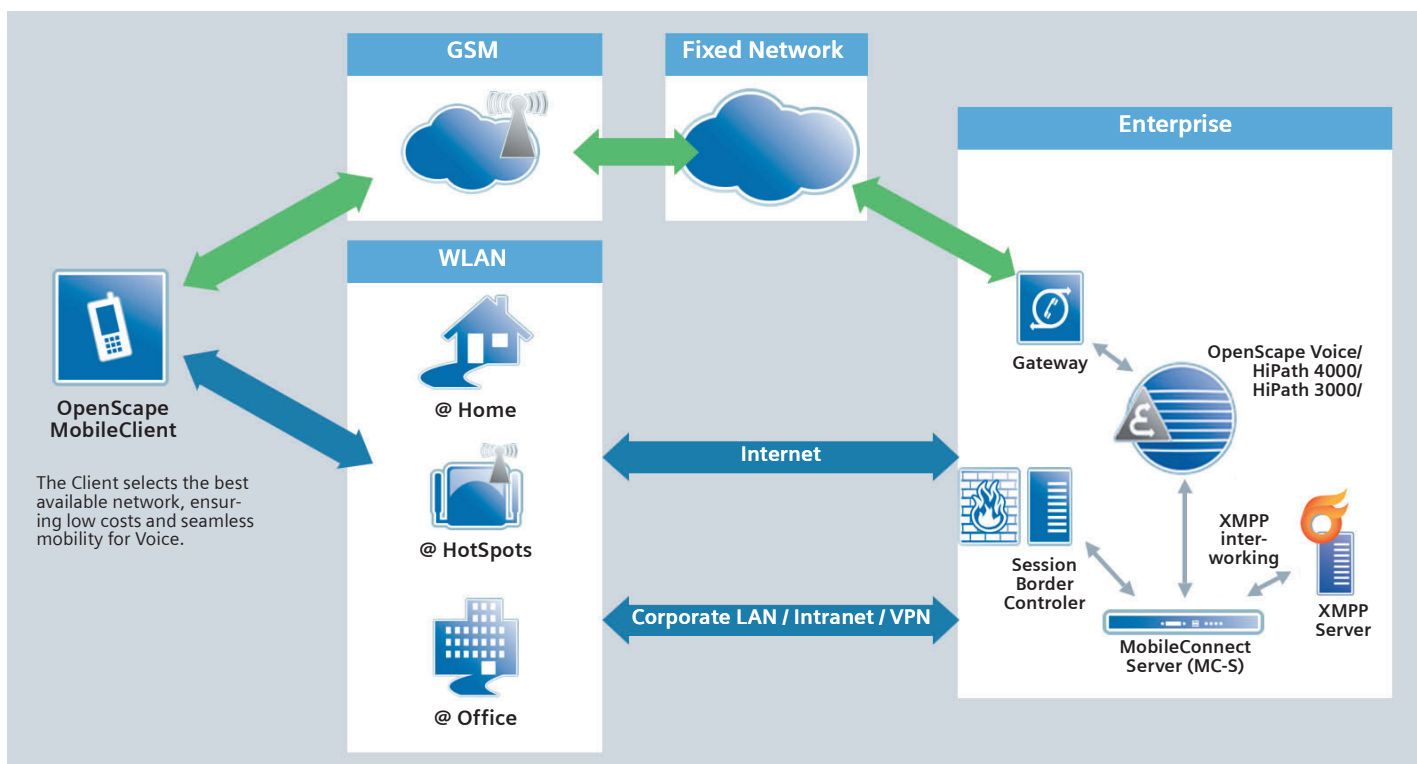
GSM

Fixed Network

Enterprise

WLAN

OpenScape MobileClient

The Client selects the best available network, ensuring low costs and seamless mobility for Voice.

@ Home

@ HotSpots

@ Office

Internet

Corporate LAN / Intranet / VPN

Gateway

OpenScape Voice/ HiPath 4000/ HiPath 3000/

Session Border Controler

XMPP interworking

XMPP Server

MobileConnect Server (MC-S)